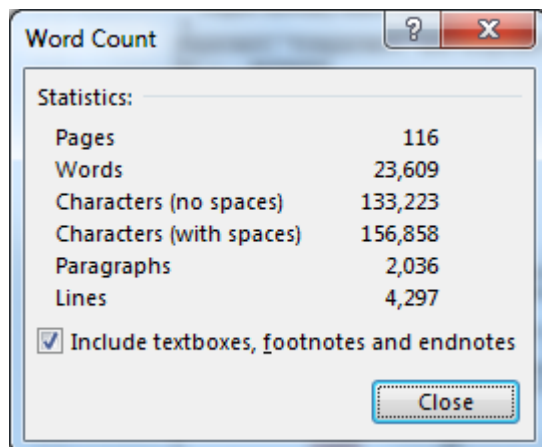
Word Count

?

X

Statistics:

| | |
|---|---|
| Pages | 116 |
| Words | 23,609 |
| Characters (no spaces) | 133,223 |
| Characters (with spaces) | 156,858 |
| Paragraphs | 2,036 |
| Lines | 4,297 |

Include textboxes, footnotes and endnotes

Close